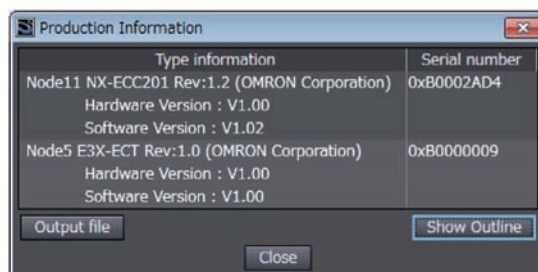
Production Information

| Type information | Serial number |
|---|---|
| Node11 NX-ECC201 Rev:1.2 (OMRON Corporation) | 0xB0002AD4 |
| Hardware Version : V1.00 | |
| Software Version : V1.02 | |
| Node5 E3X-ECT Rev:1.0 (OMRON Corporation) | 0xB0000009 |
| Hardware Version : V1.00 | |
| Software Version : V1.00 | |

Output file

Show Outline

Close